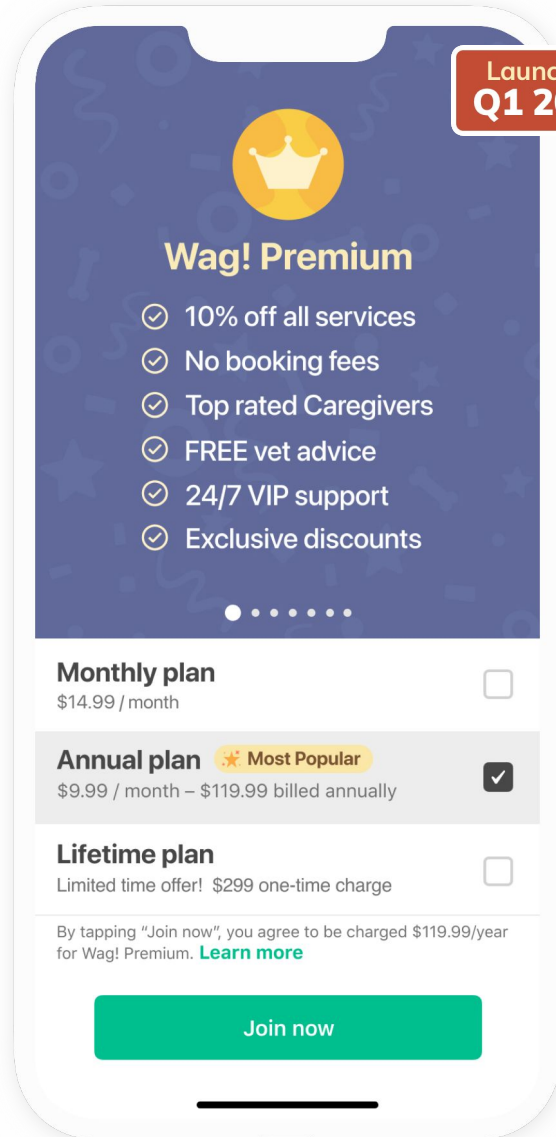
Launc
Q1 2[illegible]

Wag! Premium

10% off all services
No booking fees
Top rated Caregivers
FREE vet advice
24/7 VIP support
Exclusive discounts

Monthly plan
$14.99 / month

Annual plan Most Popular
$9.99 / month – $119.99 billed annually

Lifetime plan
Limited time offer! $299 one-time charge

By tapping "Join now", you agree to be charged $119.99/year for Wag! Premium. Learn more

Join now